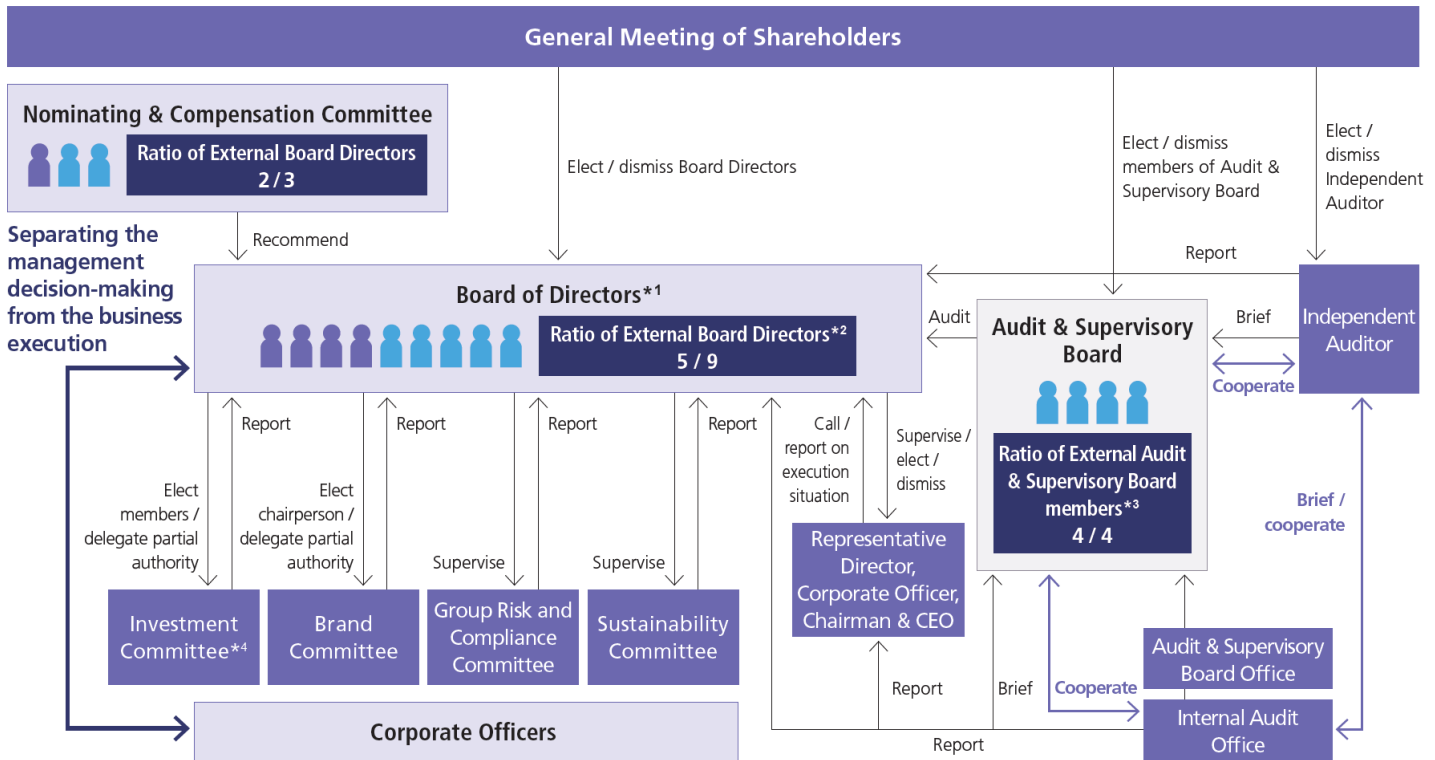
General Meeting of Shareholders

Nominating & Compensation Committee

Ratio of External Board Directors 2 / 3

Elect / dismiss Board Directors

Elect / dismiss members of Audit & Supervisory Board

Elect / dismiss Independent Auditor

Separating the management decision-making from the business execution

Recommend

Report

Board of Directors*¹

Ratio of External Board Directors*² 5 / 9

Audit

Audit & Supervisory Board

Brief

Independent Auditor

Cooperate

Report

Report

Report

Report

Elect members / delegate partial authority

Elect chairperson / delegate partial authority

Supervise

Supervise

Call / report on execution situation

Supervise / elect / dismiss

Ratio of External Audit & Supervisory Board members*³ 4 / 4

Brief / cooperate

Representative Director, Corporate Officer, Chairman & CEO

Investment Committee*⁴

Brand Committee

Group Risk and Compliance Committee

Sustainability Committee

Audit & Supervisory Board Office

Report

Brief

Cooperate

Internal Audit Office

Corporate Officers

Report